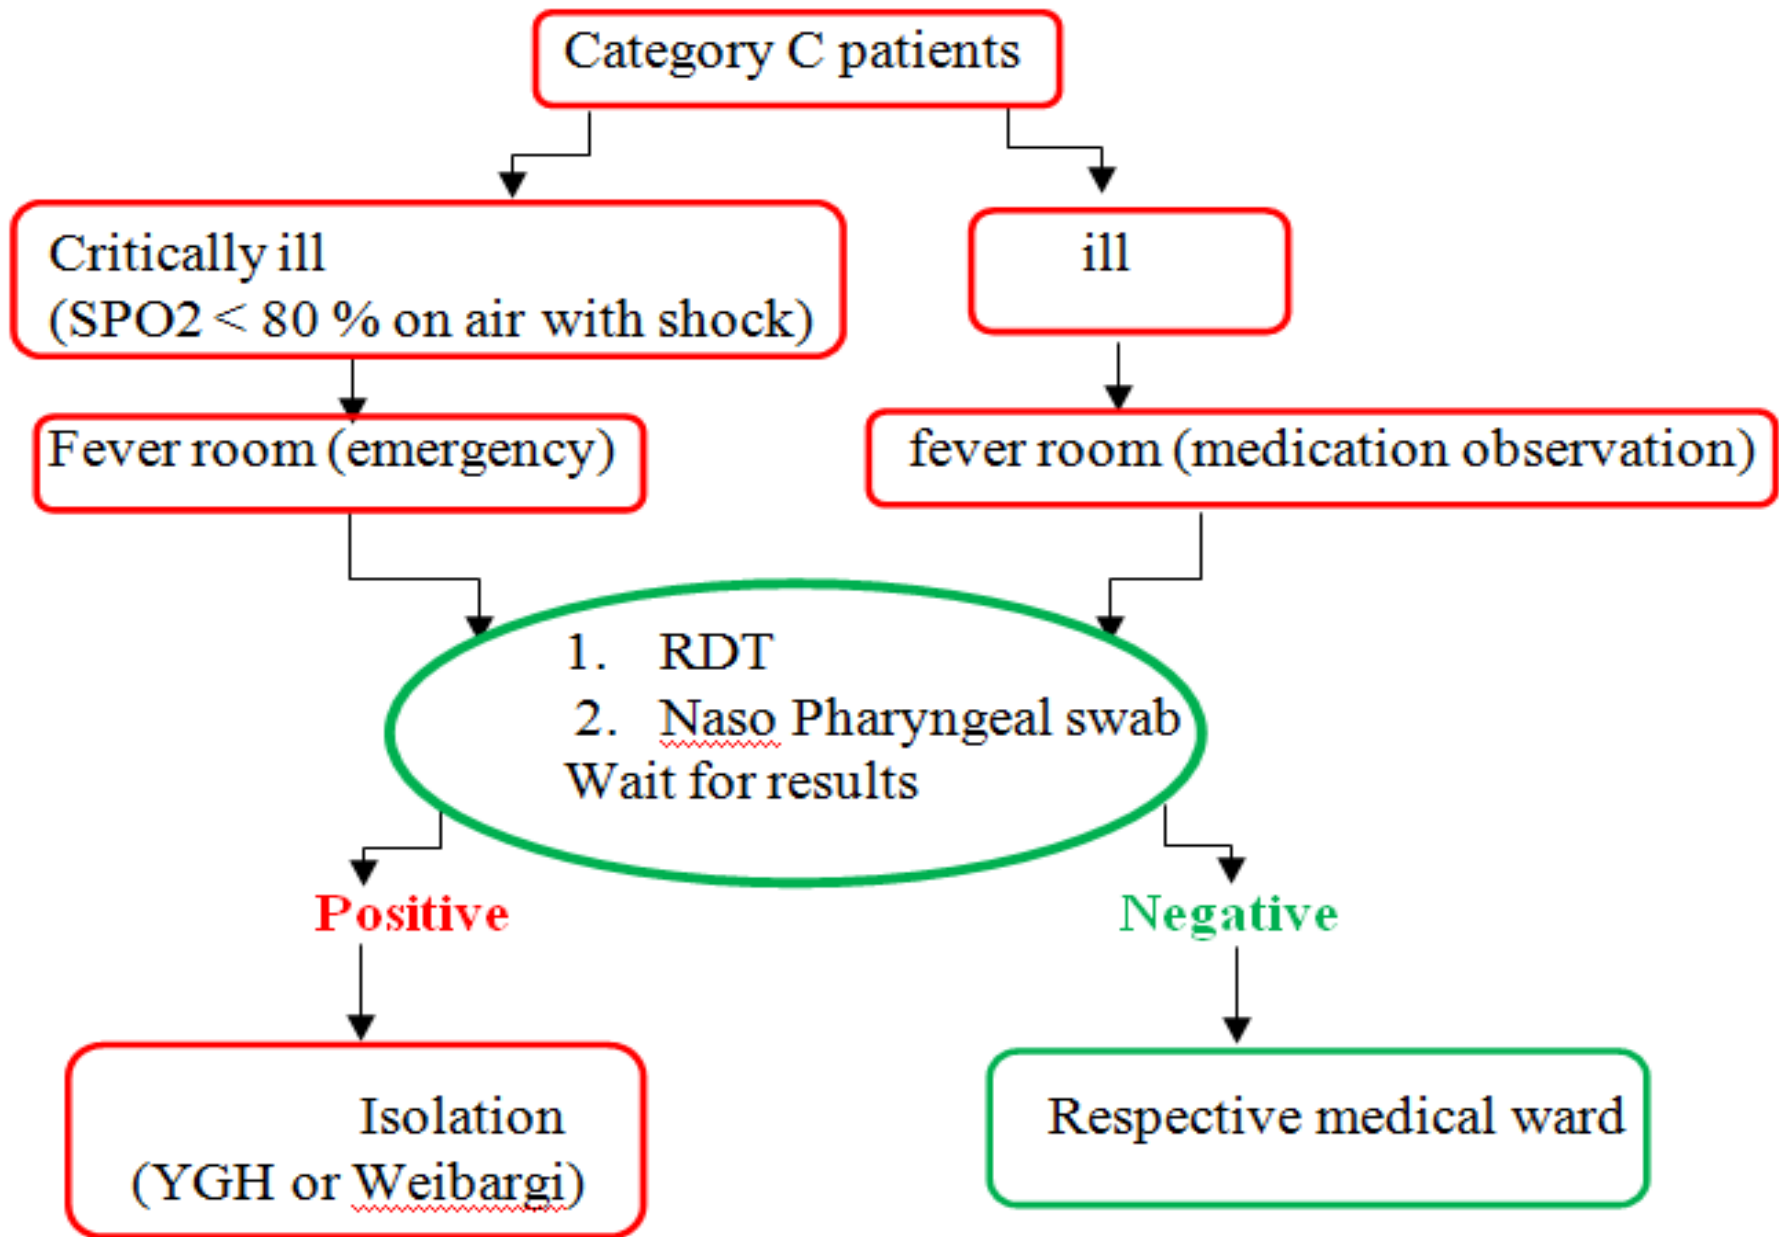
Category C patients

Critically ill
(SPO2 < 80 % on air with shock)

ill

Fever room (emergency)

fever room (medication observation)

1. RDT
2. Naso Pharyngeal swab
Wait for results

Positive

Negative

Isolation
(YGH or Weibargi)

Respective medical ward